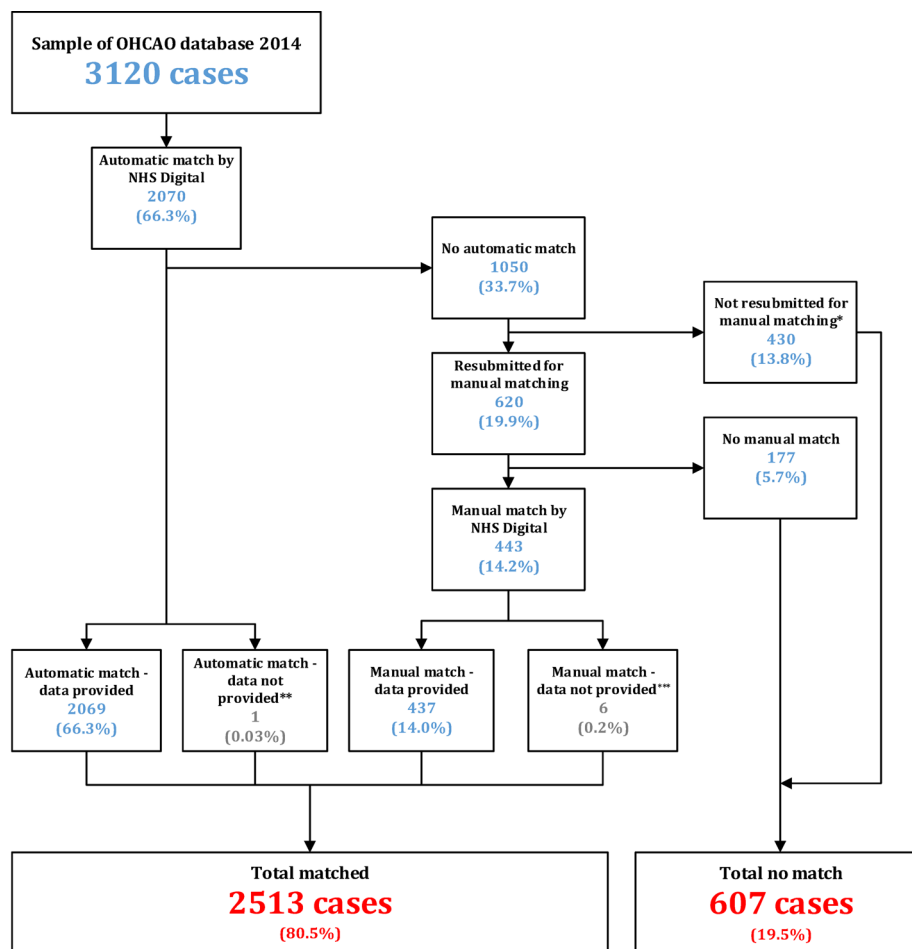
Sample of OHCAO database 2014
3120 cases

Automatic match by NHS Digital
2070
(66.3%)

No automatic match
1050
(33.7%)

Not resubmitted for manual matching*
430
(13.8%)

Resubmitted for manual matching
620
(19.9%)

No manual match
177
(5.7%)

Manual match by NHS Digital
443
(14.2%)

Automatic match - data provided
2069
(66.3%)

Automatic match - data not provided**
1
(0.03%)

Manual match - data provided
437
(14.0%)

Manual match - data not provided***
6
(0.2%)

Total matched
2513 cases
(80.5%)

Total no match
607 cases
(19.5%)